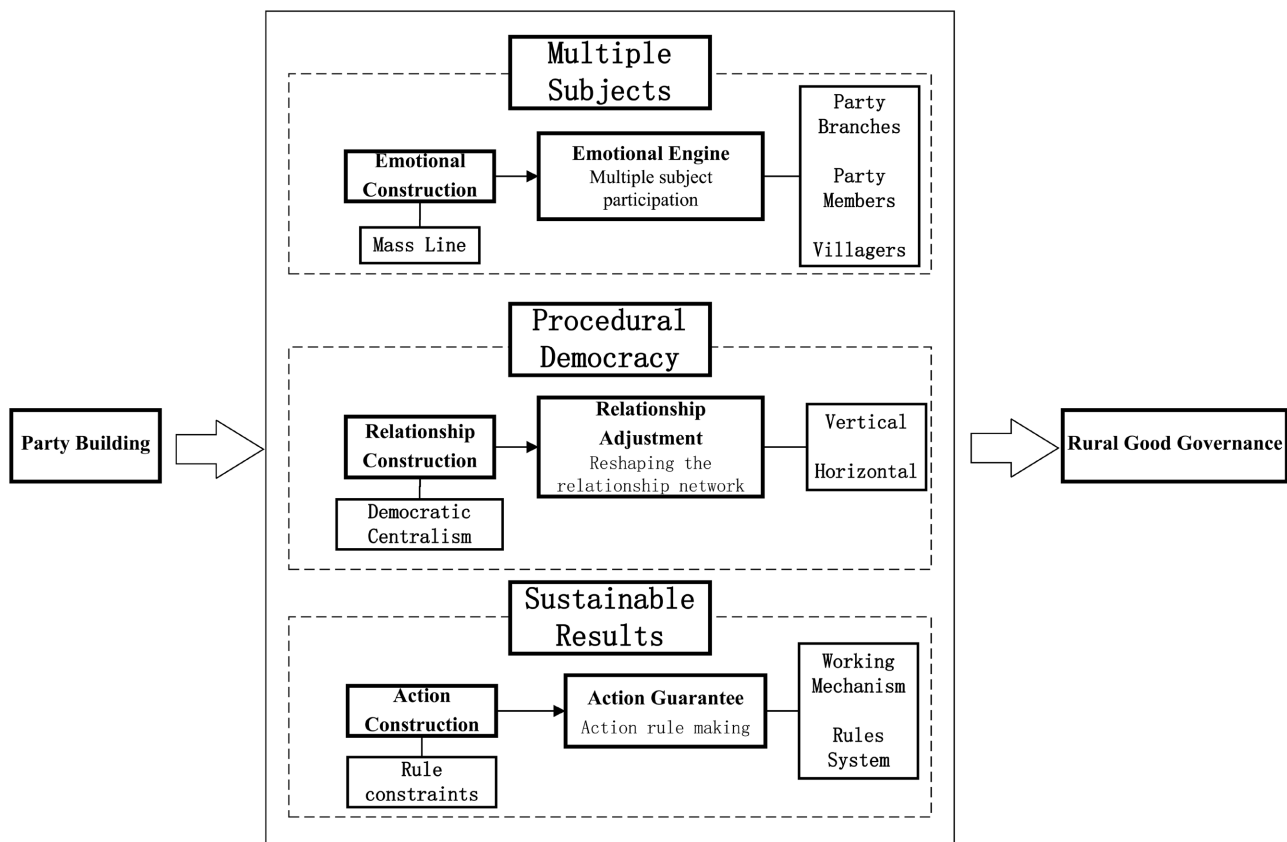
Party Building

Multiple Subjects

Emotional Construction

Mass Line

Emotional Engine
Multiple subject participation

Party Branches

Party Members

Villagers

Procedural Democracy

Relationship Construction

Democratic Centralism

Relationship Adjustment
Reshaping the relationship network

Vertical

Horizontal

Sustainable Results

Action Construction

Rule constraints

Action Guarantee
Action rule making

Working Mechanism

Rules System

Rural Good Governance